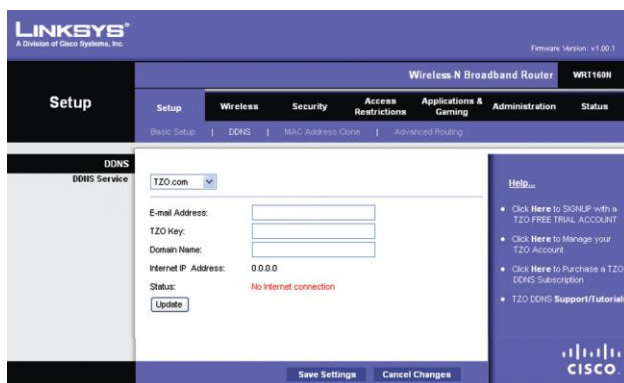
LINKSYS®
A Division of Cisco Systems, Inc.

Firmware Version: v1.00.1

Wireless-N Broadband Router WRT160N

Setup

Setup | Wireless | Security | Access Restrictions | Applications & Gaming | Administration | Status

Basic Setup | DDNS | MAC Address Clone | Advanced Routing

DDNS

DDNS Service

TZO.com

E-mail Address:

TZO Key:

Domain Name:

Internet IP Address: 0.0.0.0

Status: No Internet connection

Update

Help...

• Click Here to SIGNUP with a TZO FREE TRIAL ACCOUNT

• Click Here to Manage your TZO Account

• Click Here to Purchase a TZO DDNS Subscription

• TZO DDNS Support/Tutorials

Save Settings | Cancel Changes

CISCO.